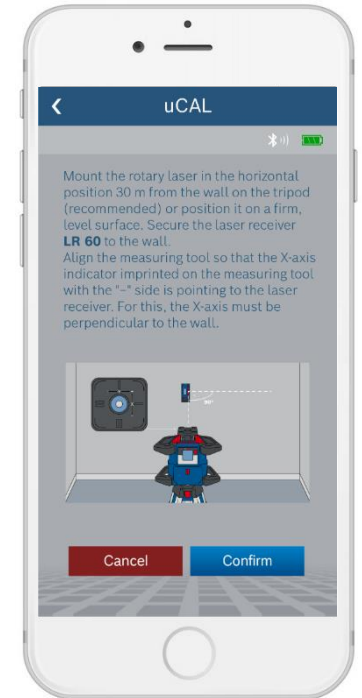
uCAL

Mount the rotary laser in the horizontal position 30 m from the wall on the tripod (recommended) or position it on a firm, level surface. Secure the laser receiver **LR 60** to the wall.
Align the measuring tool so that the X-axis indicator imprinted on the measuring tool with the "–" side is pointing to the laser receiver. For this, the X-axis must be perpendicular to the wall.

90°

Cancel
Confirm